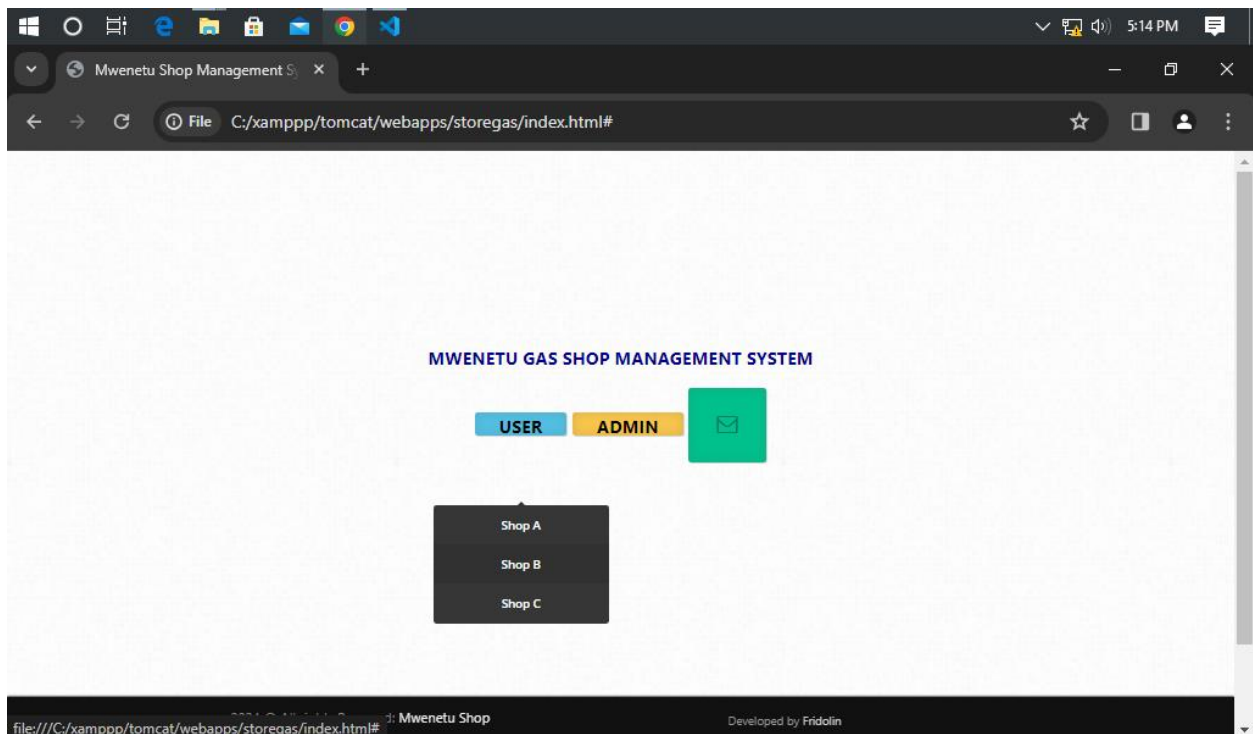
5:14 PM

Mwenetu Shop Management S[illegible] ×

+

File C:/xamppp/tomcat/webapps/storegas/index.html#

MWENETU GAS SHOP MANAGEMENT SYSTEM

USER

ADMIN

Shop A

Shop B

Shop C

file:///C:/xamppp/tomcat/webapps/storegas/index.html#

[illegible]d: Mwenetu Shop

Developed by Fridolin